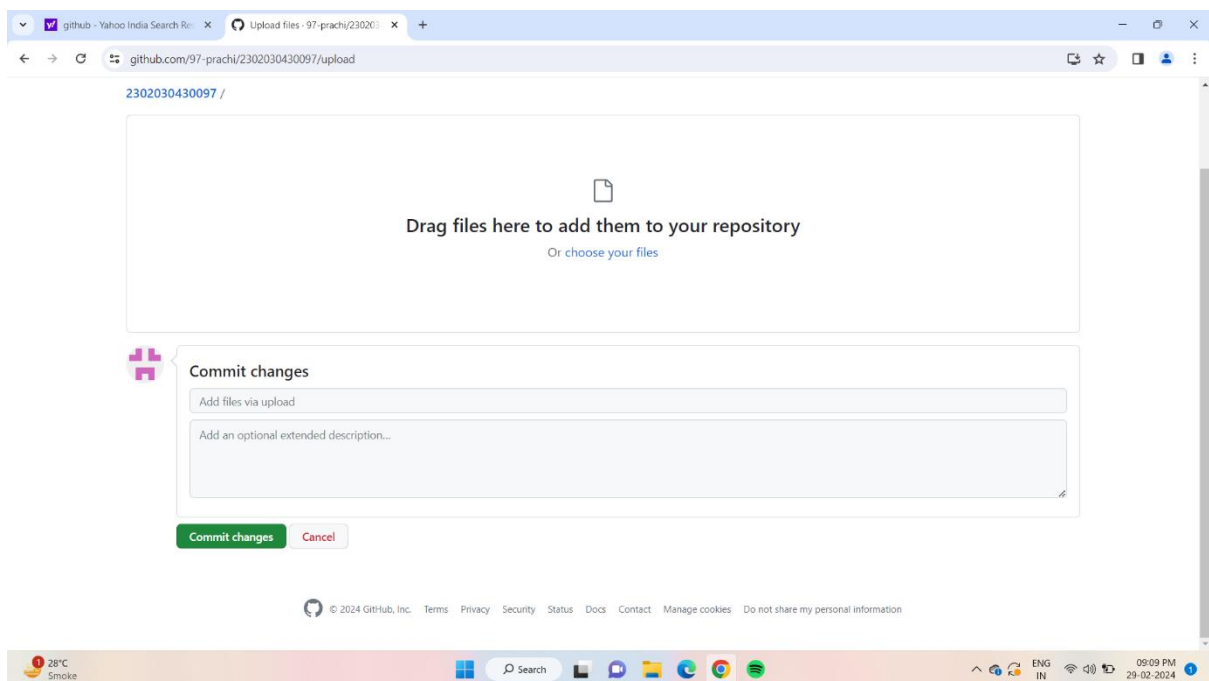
github - Yahoo India Search Re ×
Upload files · 97-prachi/230203 ×
+
github.com/97-prachi/2302030430097/upload

2302030430097 /

Drag files here to add them to your repository
Or choose your files

Commit changes
Add files via upload
Add an optional extended description...

Commit changes
Cancel

© 2024 GitHub, Inc. Terms Privacy Security Status Docs Contact Manage cookies Do not share my personal information

1 28°C Smoke
Search
ENG IN
09:09 PM 29-02-2024
1